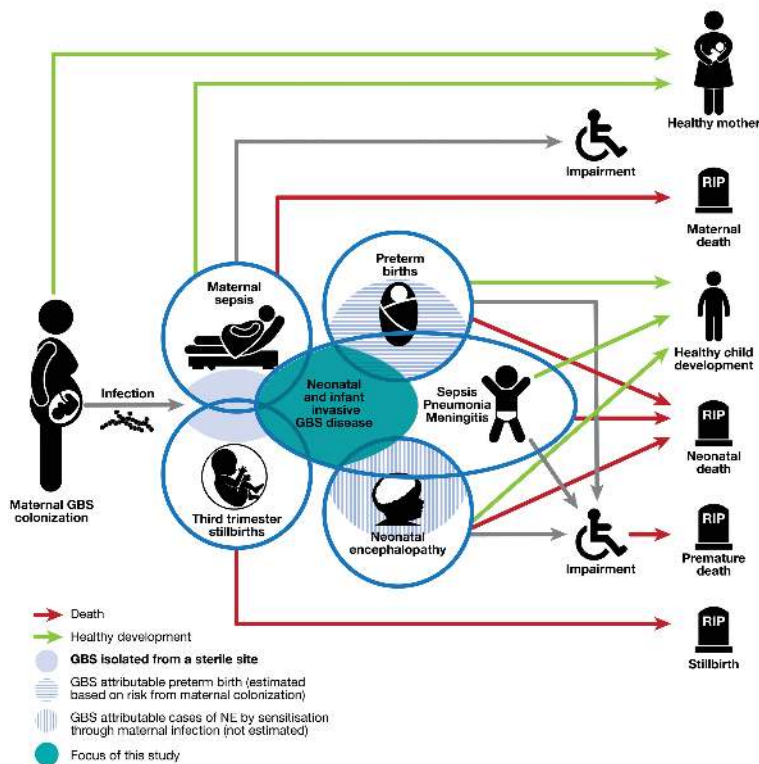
Healthy mother

Impairment

RIP

Maternal death

Preterm births

Maternal sepsis

Healthy child development

Maternal GBS colonization

Infection

Neonatal and infant invasive GBS disease

Sepsis Pneumonia Meningitis

RIP

Neonatal death

Third trimester stillbirths

Neonatal encephalopathy

Impairment

RIP

Premature death

RIP

Stillbirth

Death

Healthy development

GBS isolated from a sterile site

GBS attributable preterm birth (estimated based on risk from maternal colonization)

GBS attributable cases of NE by sensitisation through maternal infection (not estimated)

Focus of this study